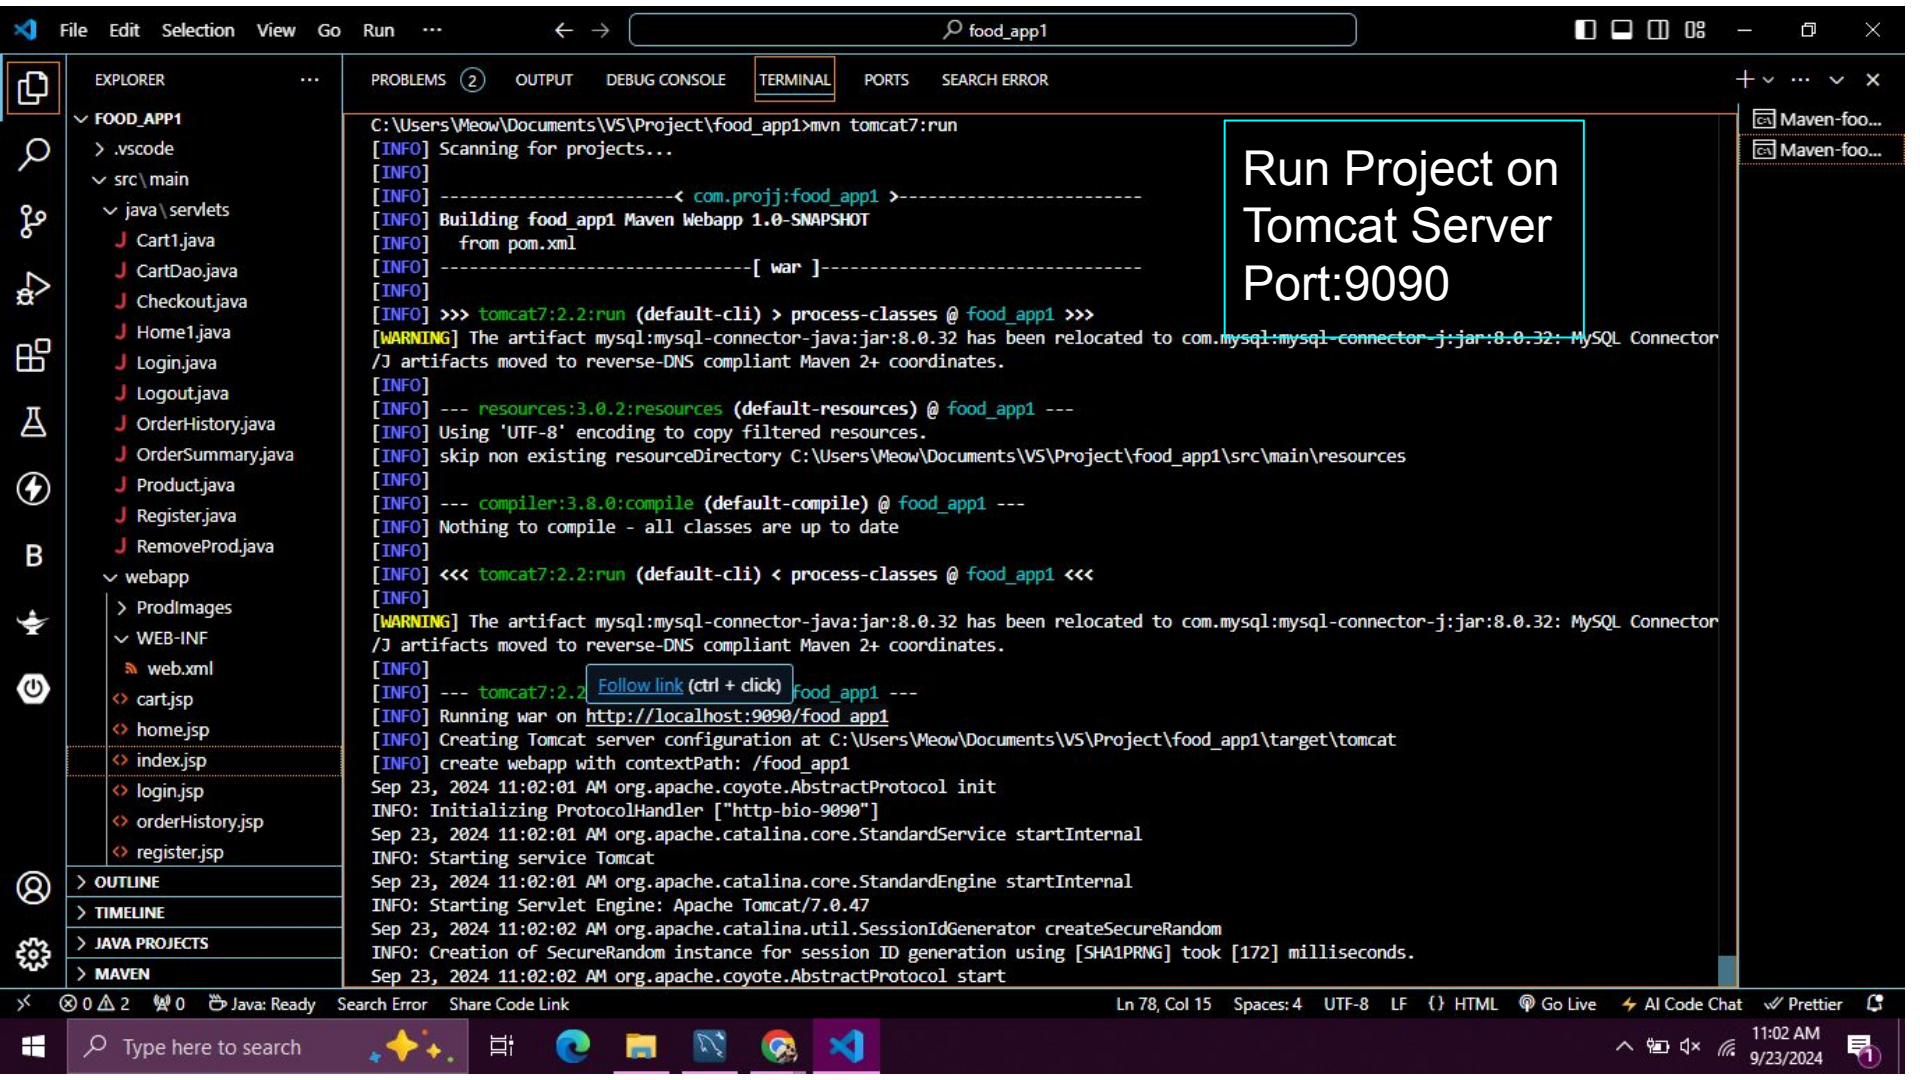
File Edit Selection View Go Run ··· ← → food_app1

EXPLORER ···
FOOD_APP1
> .vscode
src\main
java\servlets
Cart1.java
CartDao.java
Checkout.java
Home1.java
Login.java
Logout.java
OrderHistory.java
OrderSummary.java
Product.java
Register.java
RemoveProd.java
webapp
> ProdImages
WEB-INF
web.xml
cart.jsp
home.jsp
index.jsp
login.jsp
orderHistory.jsp
register.jsp
> OUTLINE
> TIMELINE
> JAVA PROJECTS
> MAVEN

PROBLEMS 2 OUTPUT DEBUG CONSOLE TERMINAL PORTS SEARCH ERROR

Maven-foo...
Maven-foo...

Run Project on Tomcat Server Port:9090

C:\Users\Meow\Documents\VS\Project\food_app1>mvn tomcat7:run
[INFO] Scanning for projects...
[INFO]
[INFO] ----------------------< com.projj:food_app1 >-----------------------
[INFO] Building food_app1 Maven Webapp 1.0-SNAPSHOT
[INFO] from pom.xml
[INFO] --------------------------------[ war ]---------------------------------
[INFO]
[INFO] >>> tomcat7:2.2:run (default-cli) > process-classes @ food_app1 >>>
[WARNING] The artifact mysql:mysql-connector-java:jar:8.0.32 has been relocated to com.mysql:mysql-connector-j:jar:8.0.32: MySQL Connector/J artifacts moved to reverse-DNS compliant Maven 2+ coordinates.
[INFO]
[INFO] --- resources:3.0.2:resources (default-resources) @ food_app1 ---
[INFO] Using 'UTF-8' encoding to copy filtered resources.
[INFO] skip non existing resourceDirectory C:\Users\Meow\Documents\VS\Project\food_app1\src\main\resources
[INFO]
[INFO] --- compiler:3.8.0:compile (default-compile) @ food_app1 ---
[INFO] Nothing to compile - all classes are up to date
[INFO]
[INFO] <<< tomcat7:2.2:run (default-cli) < process-classes @ food_app1 <<<
[INFO]
[WARNING] The artifact mysql:mysql-connector-java:jar:8.0.32 has been relocated to com.mysql:mysql-connector-j:jar:8.0.32: MySQL Connector/J artifacts moved to reverse-DNS compliant Maven 2+ coordinates.
[INFO]
[INFO] --- tomcat7:2.2 Follow link (ctrl + click) food_app1 ---
[INFO] Running war on http://localhost:9090/food_app1
[INFO] Creating Tomcat server configuration at C:\Users\Meow\Documents\VS\Project\food_app1\target\tomcat
[INFO] create webapp with contextPath: /food_app1
Sep 23, 2024 11:02:01 AM org.apache.coyote.AbstractProtocol init
INFO: Initializing ProtocolHandler ["http-bio-9090"]
Sep 23, 2024 11:02:01 AM org.apache.catalina.core.StandardService startInternal
INFO: Starting service Tomcat
Sep 23, 2024 11:02:01 AM org.apache.catalina.core.StandardEngine startInternal
INFO: Starting Servlet Engine: Apache Tomcat/7.0.47
Sep 23, 2024 11:02:02 AM org.apache.catalina.util.SessionIdGenerator createSecureRandom
INFO: Creation of SecureRandom instance for session ID generation using [SHA1PRNG] took [172] milliseconds.
Sep 23, 2024 11:02:02 AM org.apache.coyote.AbstractProtocol start

⊗ 0 ⚠ 2 ⑁ 0 Java: Ready Search Error Share Code Link Ln 78, Col 15 Spaces: 4 UTF-8 LF {} HTML Go Live AI Code Chat ✓ Prettier

Type here to search 11:02 AM 9/23/2024